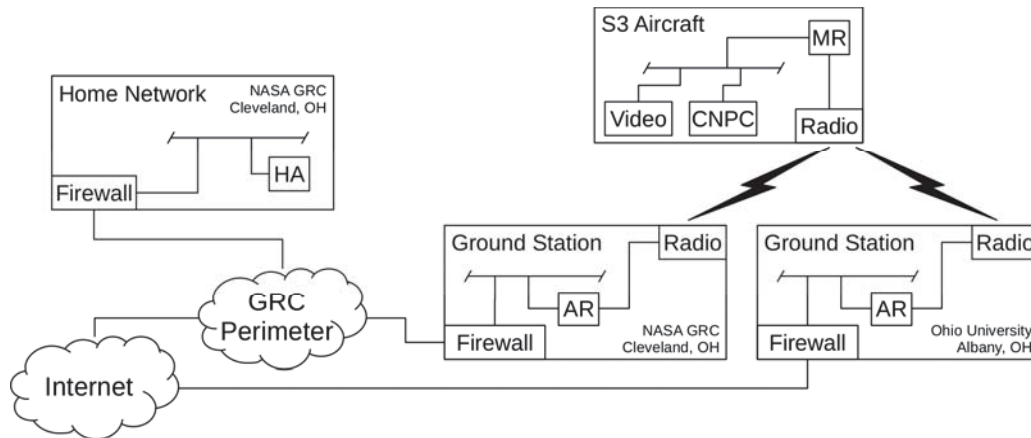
S3 Aircraft
MR
Video
CNPC
Radio

Home Network
NASA GRC
Cleveland, OH
HA
Firewall

GRC Perimeter

Internet

Ground Station
Radio
AR
Firewall
NASA GRC
Cleveland, OH

Ground Station
Radio
AR
Firewall
Ohio University
Albany, OH